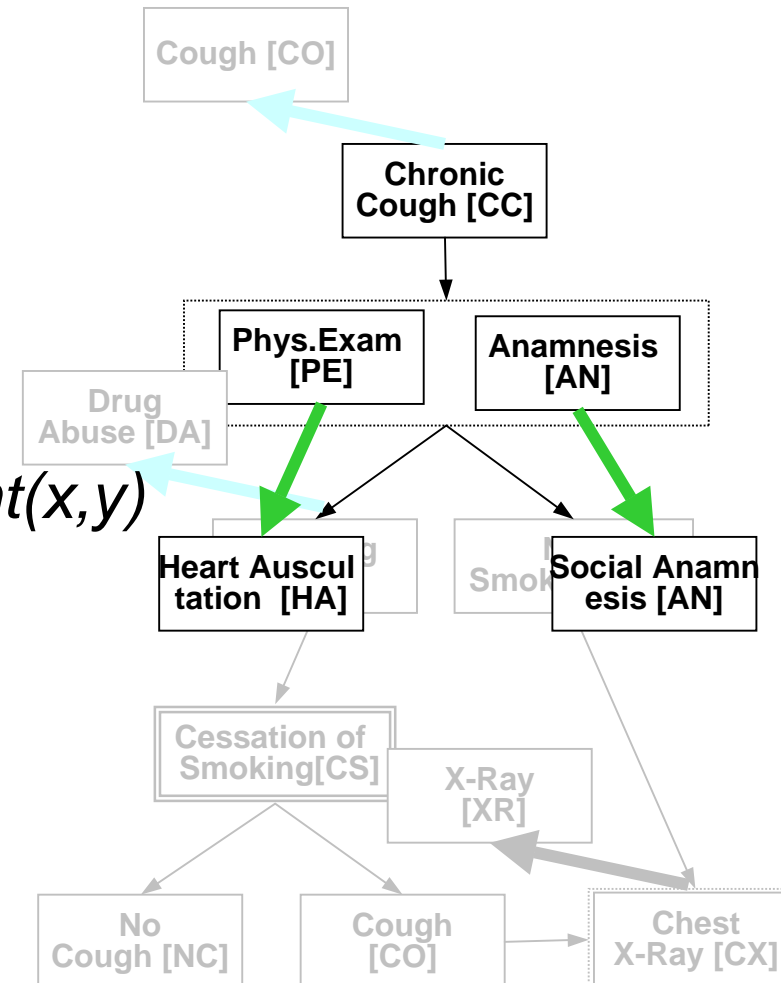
Cough [CO]

Chronic Cough [CC]

Phys.Exam [PE]

Anamnesis [AN]

Drug Abuse [DA]

nt(x,y)

Heart Auscul tation [HA]

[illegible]g

Smok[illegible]

Social Anamn esis [AN]

Cessation of Smoking[CS]

X-Ray [XR]

No Cough [NC]

Cough [CO]

Chest X-Ray [CX]